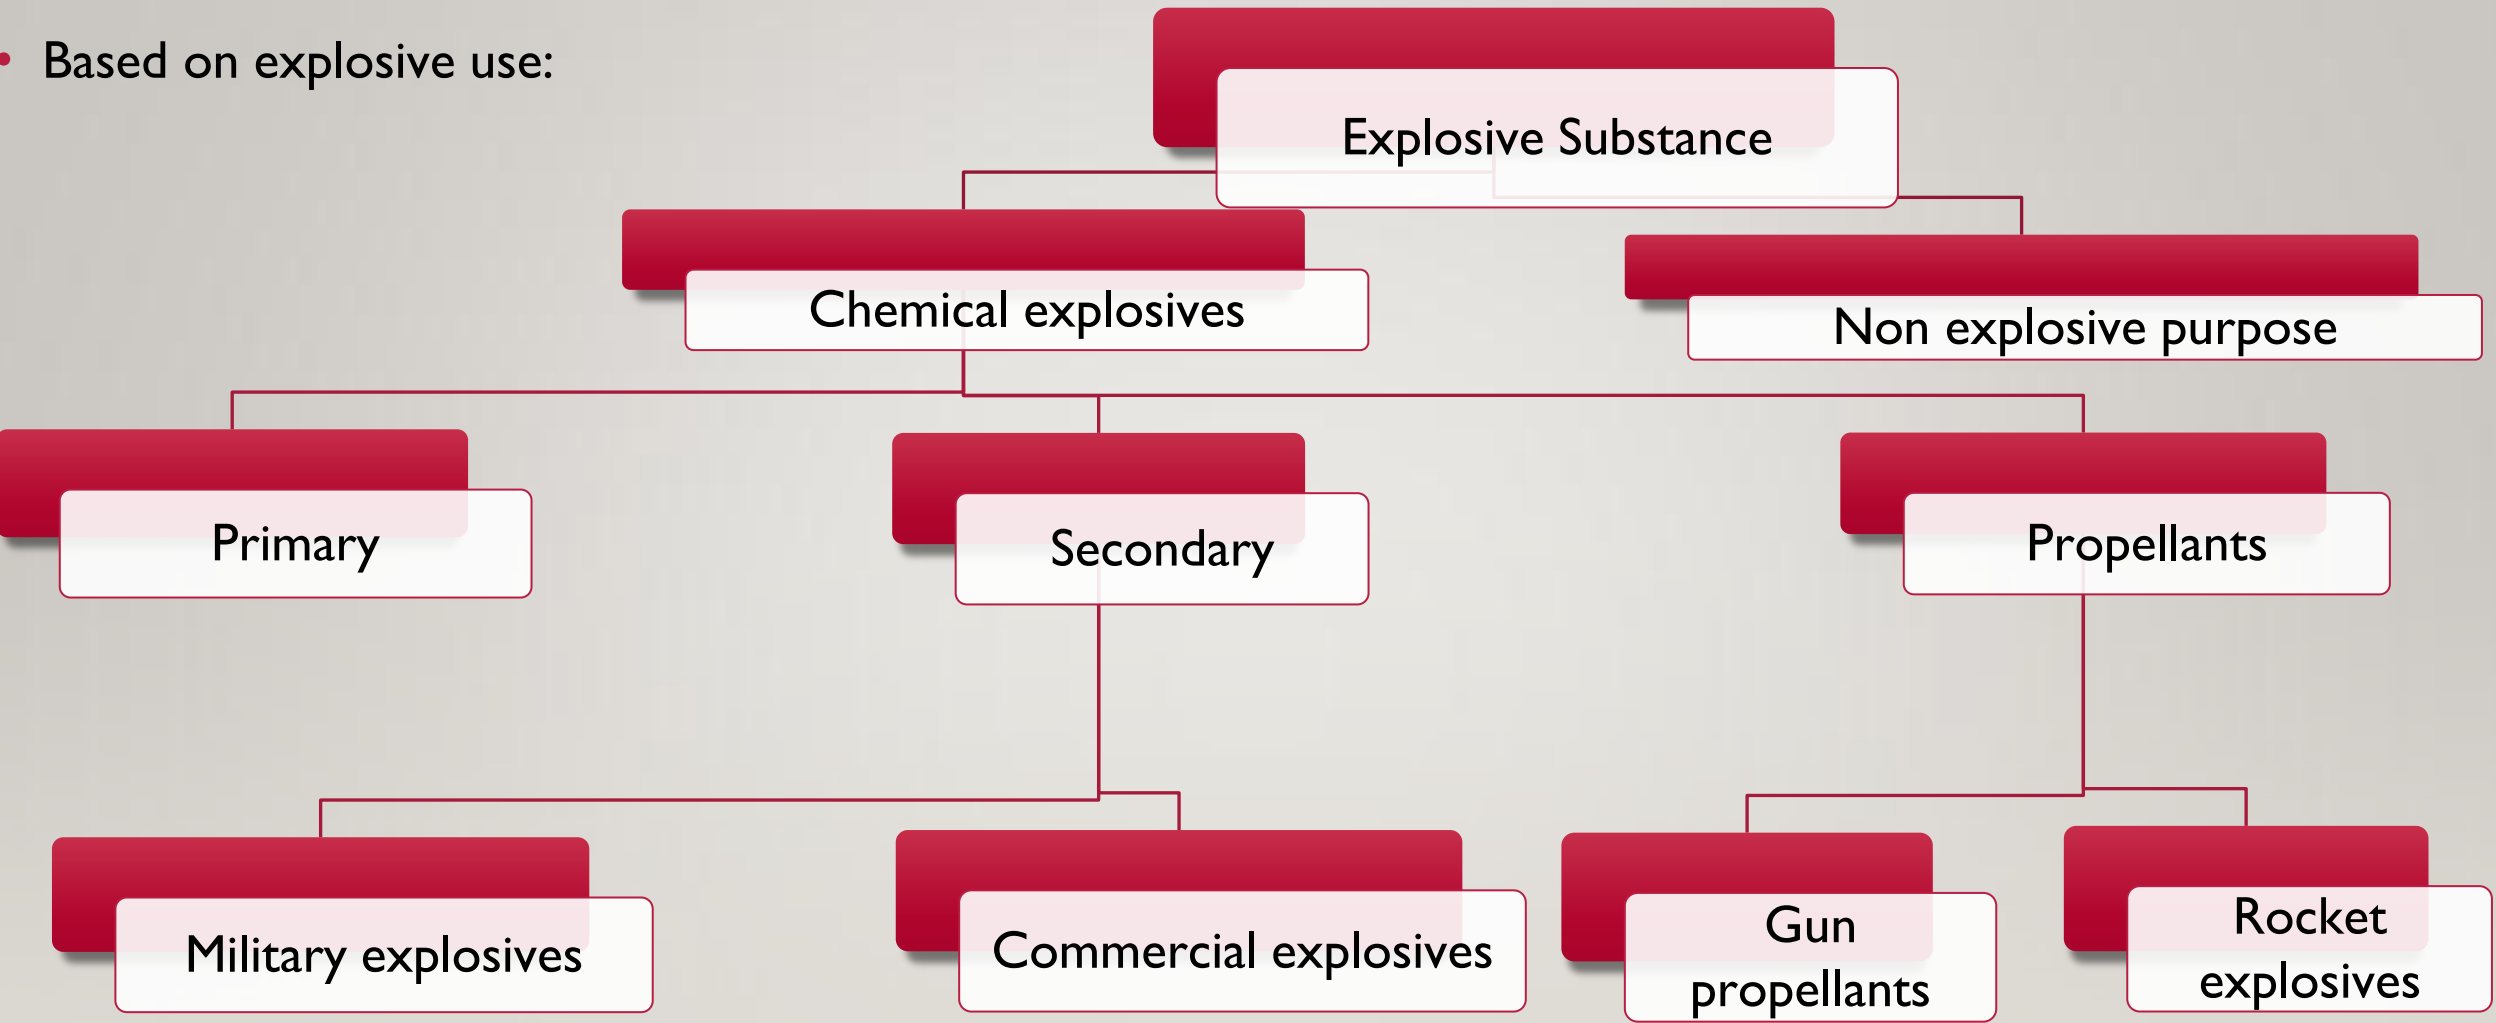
• Based on explosive use:

Explosive Substance

Chemical explosives

Non explosive purpose

Primary

Secondary

Propellants

Military explosives

Commercial explosives

Gun propellants

Rocket explosives